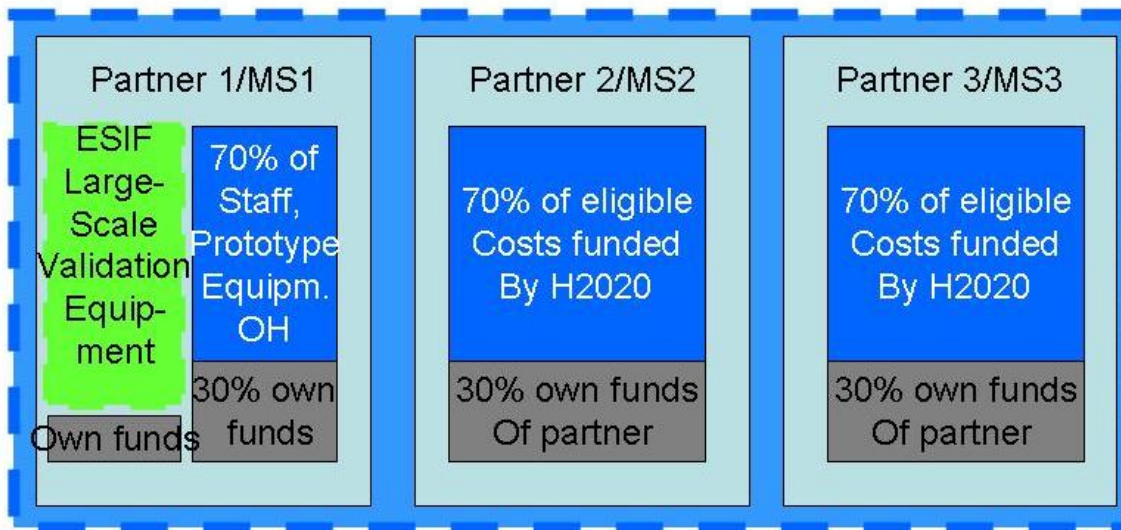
Partner 1/MS1

ESIF Large-Scale Validation Equipment

Own funds

70% of Staff, Prototype Equipm. OH

30% own funds

Partner 2/MS2

70% of eligible Costs funded By H2020

30% own funds Of partner

Partner 3/MS3

70% of eligible Costs funded By H2020

30% own funds Of partner